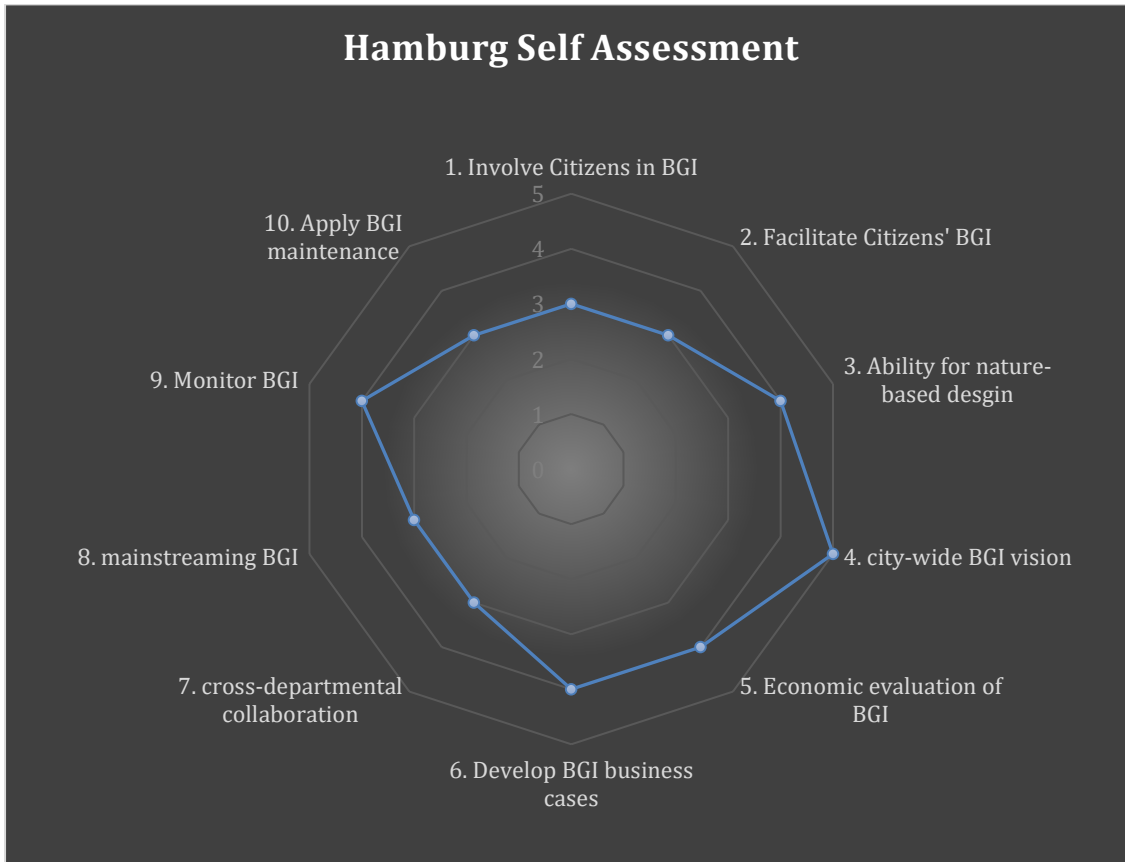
Hamburg Self Assessment

1. Involve Citizens in BGI

5

4

3

2

1

0

2. Facilitate Citizens' BGI

3. Ability for nature-based desgin

4. city-wide BGI vision

5. Economic evaluation of BGI

6. Develop BGI business cases

7. cross-departmental collaboration

8. mainstreaming BGI

9. Monitor BGI

10. Apply BGI maintenance